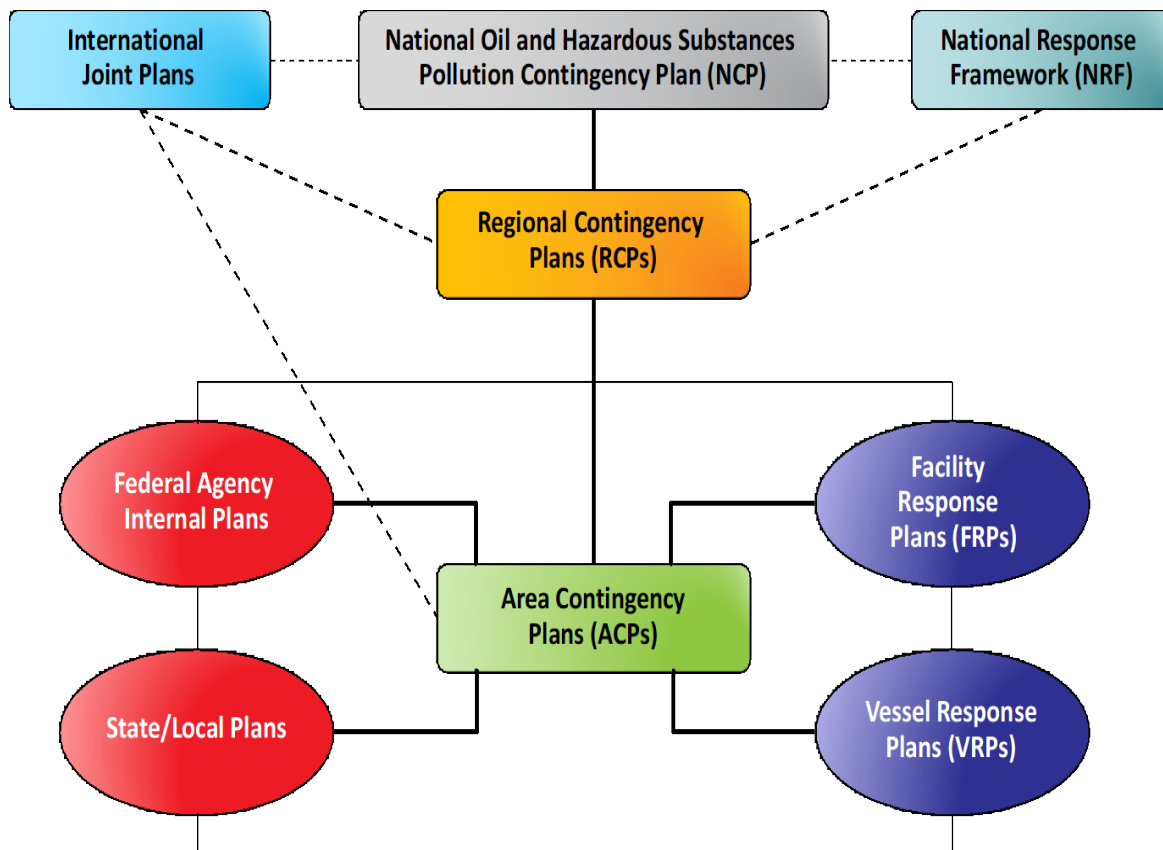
International Joint Plans

National Oil and Hazardous Substances Pollution Contingency Plan (NCP)

National Response Framework (NRF)

Regional Contingency Plans (RCPs)

Federal Agency Internal Plans

Facility Response Plans (FRPs)

Area Contingency Plans (ACPs)

State/Local Plans

Vessel Response Plans (VRPs)